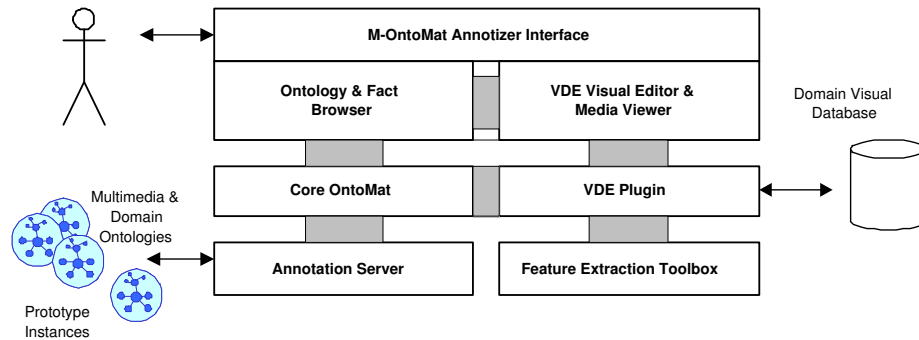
M-OntoMat Annotizer Interface

Ontology & Fact Browser

VDE Visual Editor & Media Viewer

Domain Visual Database

Core OntoMat

VDE Plugin

Multimedia & Domain Ontologies

Annotation Server

Feature Extraction Toolbox

Prototype Instances